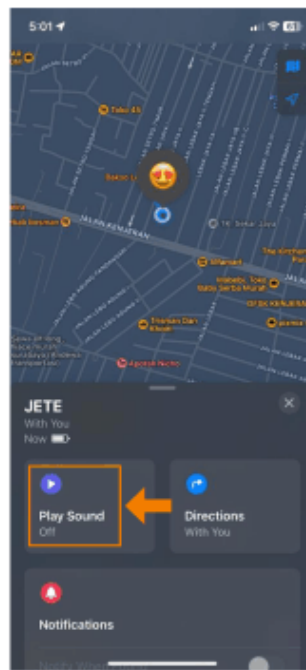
5:01

Toko 45

Bakso

JALAN KEMAJUAN

TK Sinar Jaya

Alfamart

Bintang Toko Grosir Serba Murah

Thomas Dan Kawan

Apotek Nadia

JETE

With You

Now

Play Sound

Off

Directions

With You

Notifications